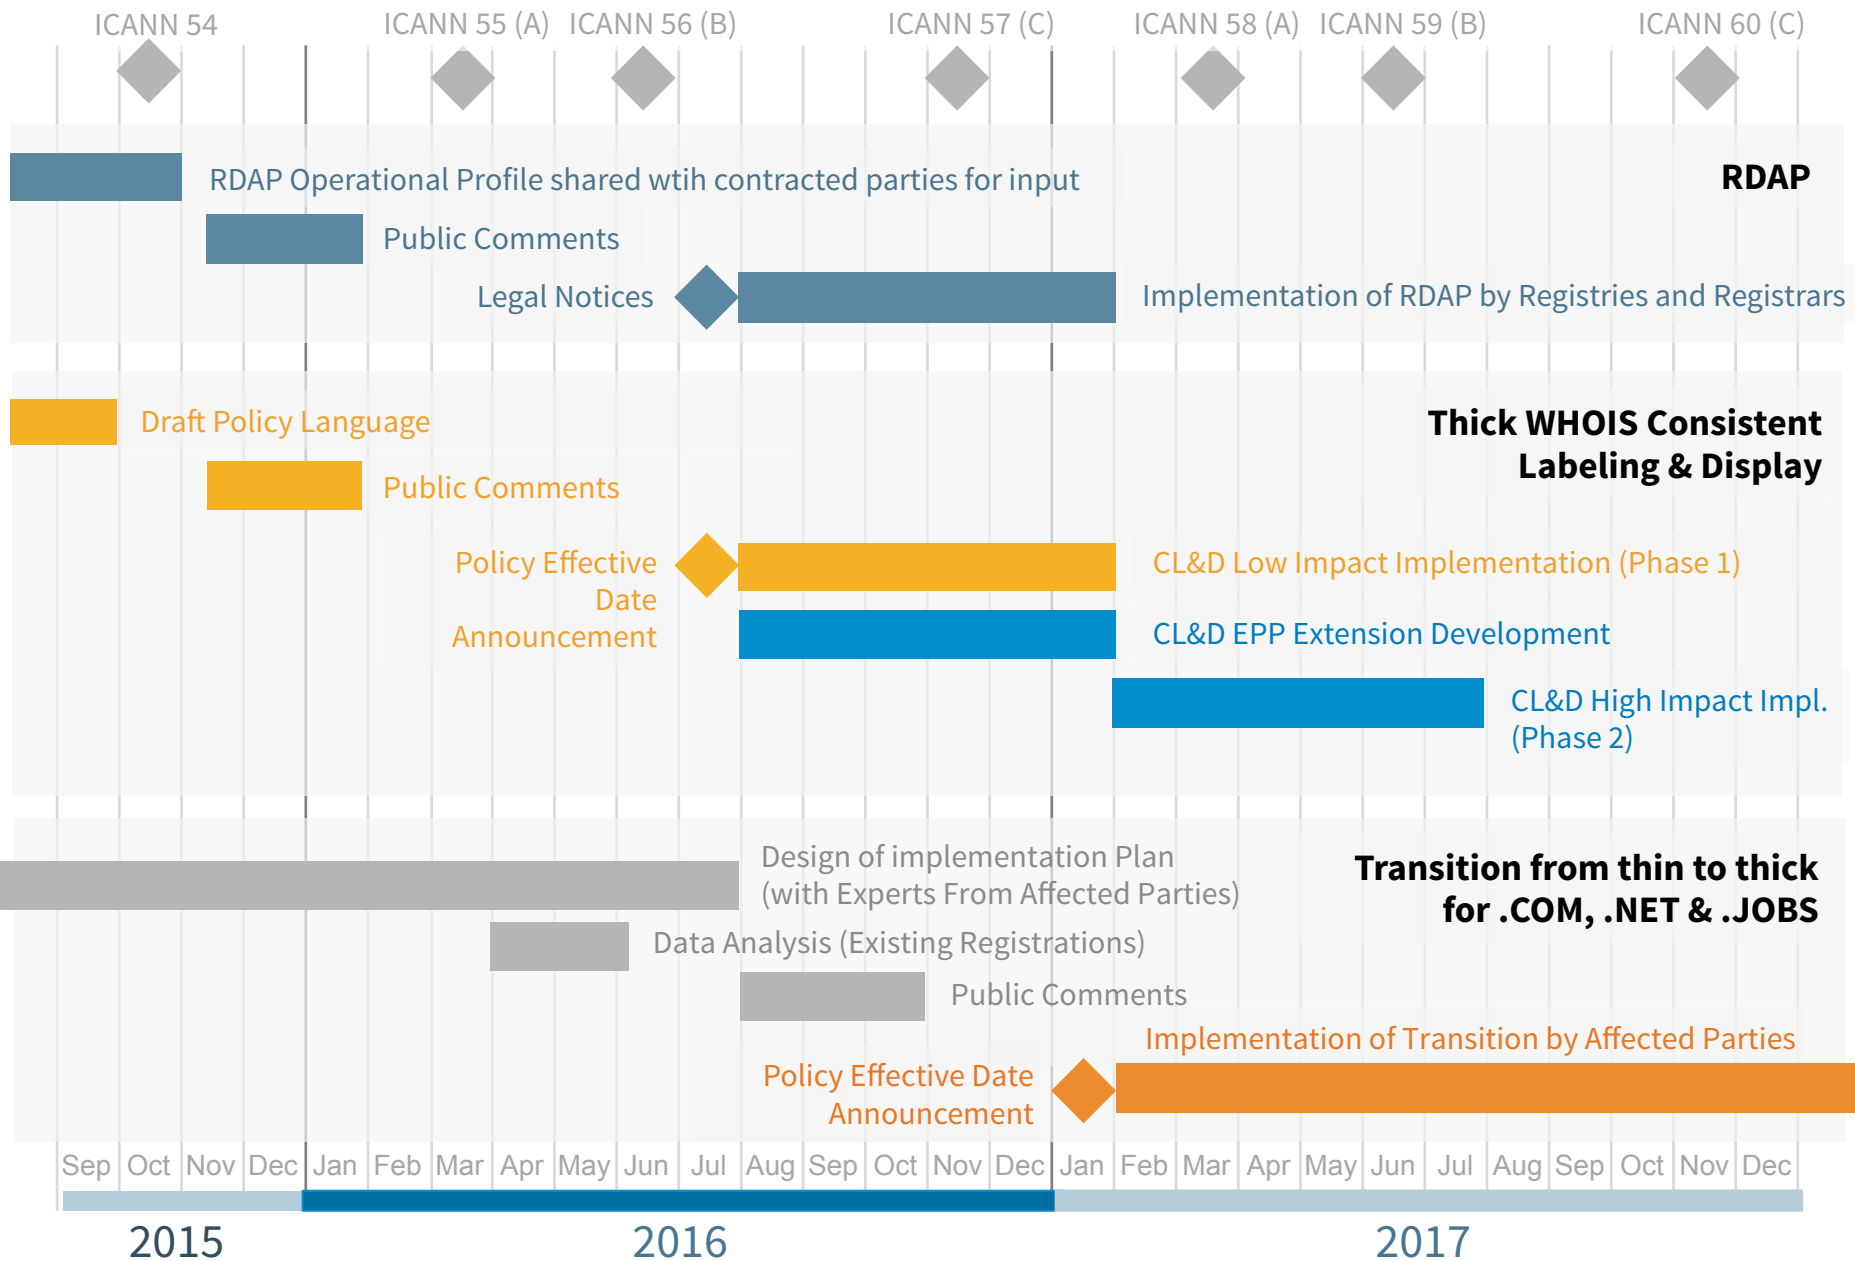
ICANN 54 ICANN 55 (A) ICANN 56 (B) ICANN 57 (C) ICANN 58 (A) ICANN 59 (B) ICANN 60 (C)

RDAP

RDAP Operational Profile shared wtih contracted parties for input

Public Comments

Legal Notices

Implementation of RDAP by Registries and Registrars

Thick WHOIS Consistent Labeling & Display

Draft Policy Language

Public Comments

Policy Effective Date Announcement

CL&D Low Impact Implementation (Phase 1)

CL&D EPP Extension Development

CL&D High Impact Impl. (Phase 2)

Transition from thin to thick for .COM, .NET & .JOBS

Design of implementation Plan (with Experts From Affected Parties)

Data Analysis (Existing Registrations)

Public Comments

Implementation of Transition by Affected Parties

Policy Effective Date Announcement

Sep Oct Nov Dec Jan Feb Mar Apr May Jun Jul Aug Sep Oct Nov Dec Jan Feb Mar Apr May Jun Jul Aug Sep Oct Nov Dec

2015 2016 2017